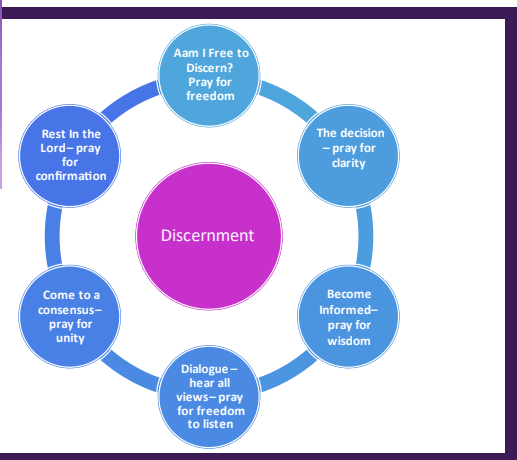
Aam I Free to Discern? Pray for freedom

The decision – pray for clarity

Become Informed– pray for wisdom

Dialogue – hear all views– pray for freedom to listen

Come to a consensus– pray for unity

Rest In the Lord– pray for confirmation

Discernment